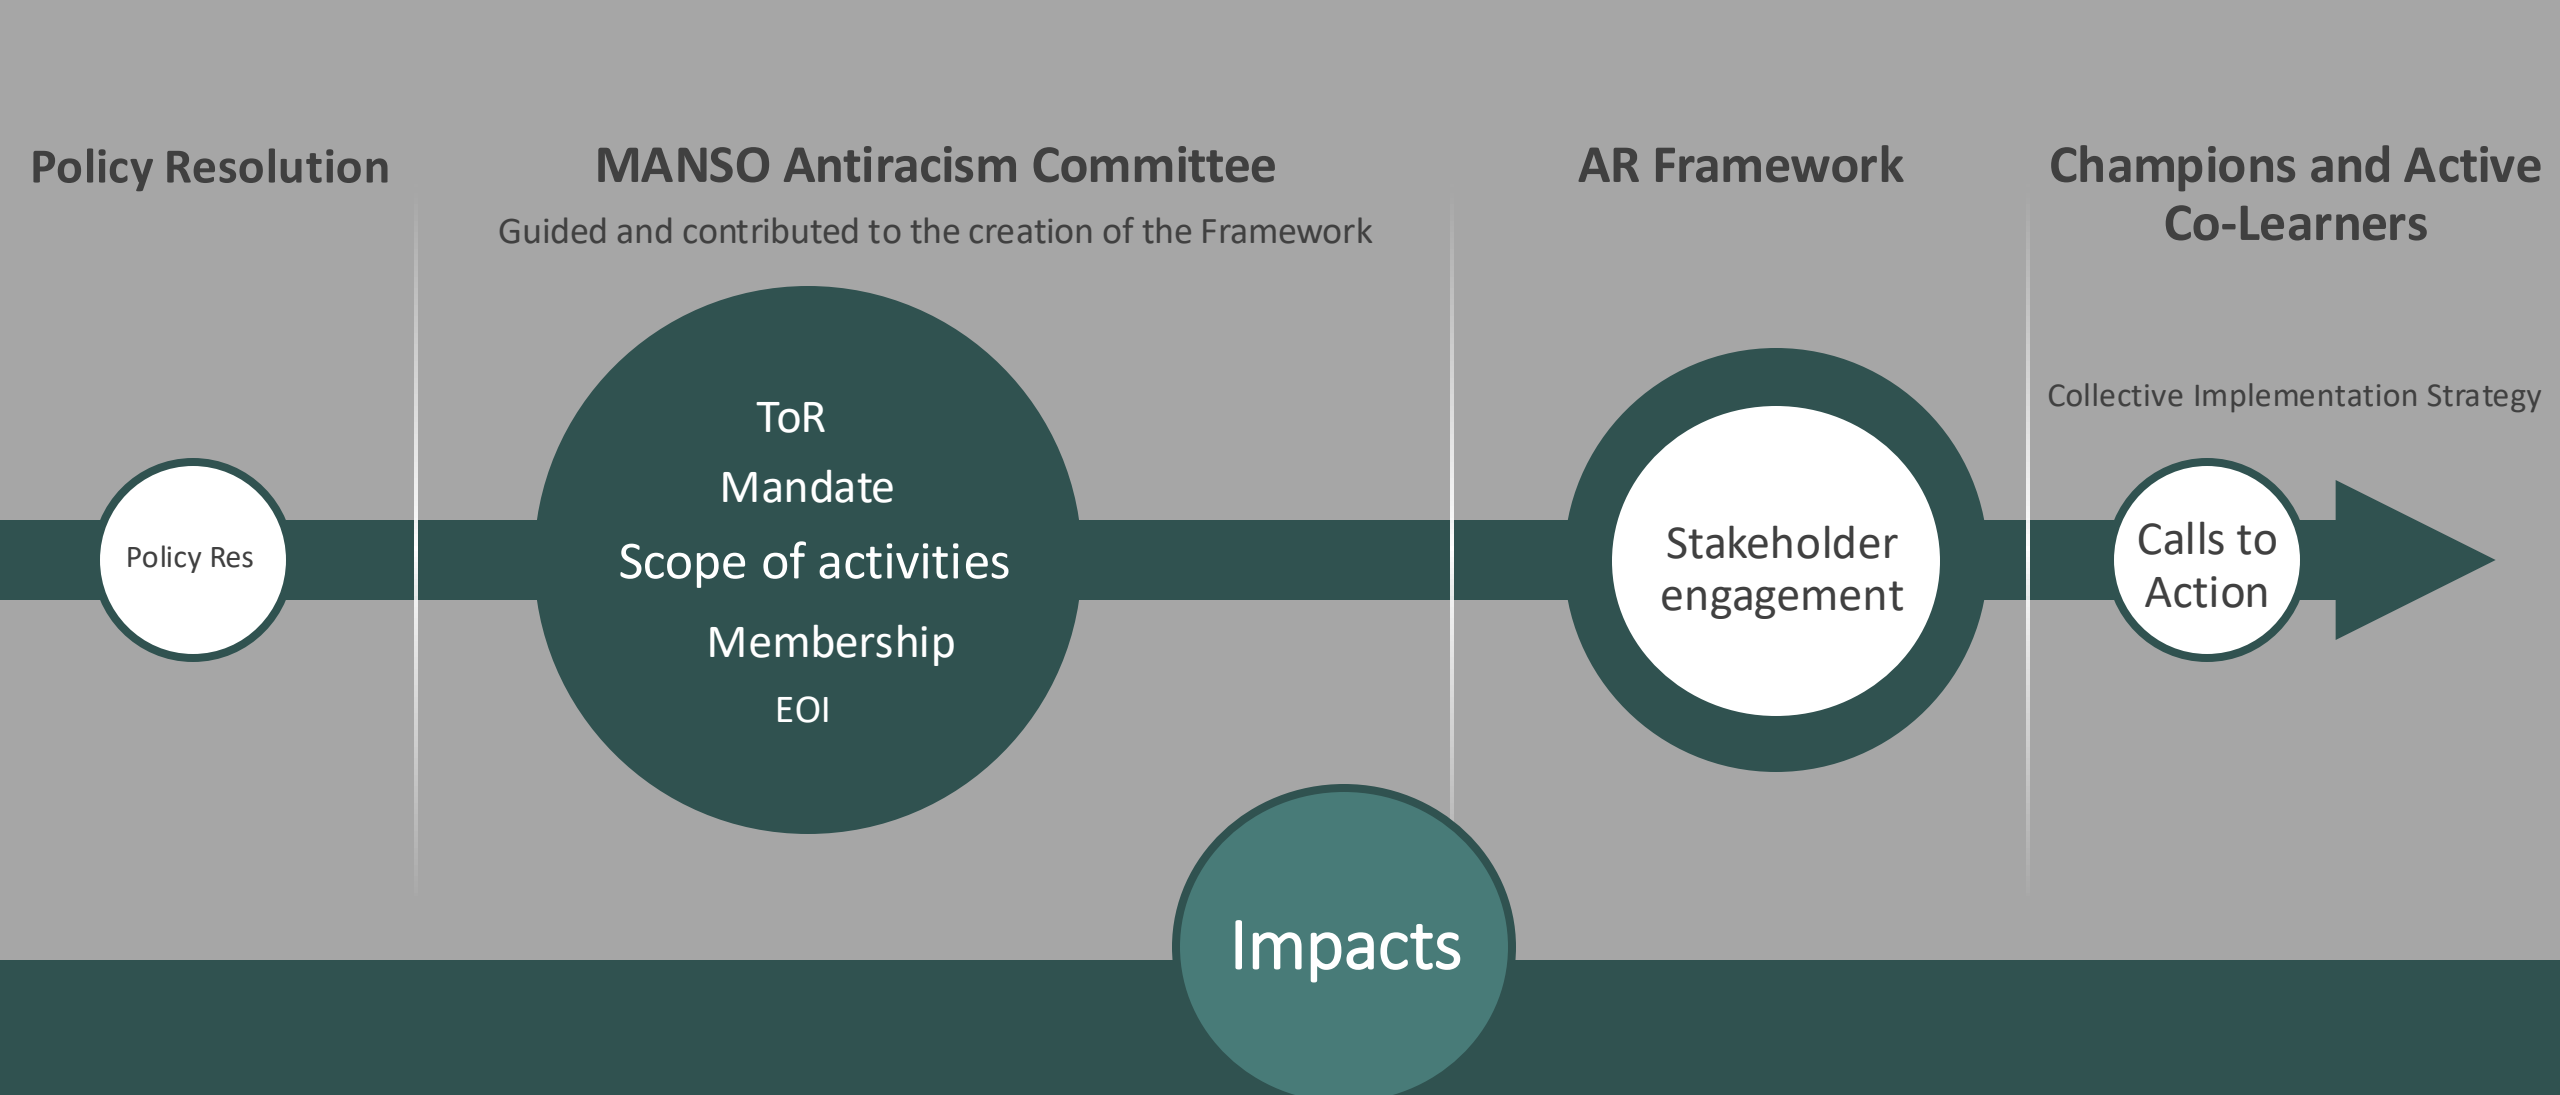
Policy Resolution

MANSO Antiracism Committee

Guided and contributed to the creation of the Framework

AR Framework

Champions and Active Co-Learners

Collective Implementation Strategy

Policy Res

ToR

Mandate

Scope of activities

Membership

EOI

Stakeholder engagement

Calls to Action

Impacts